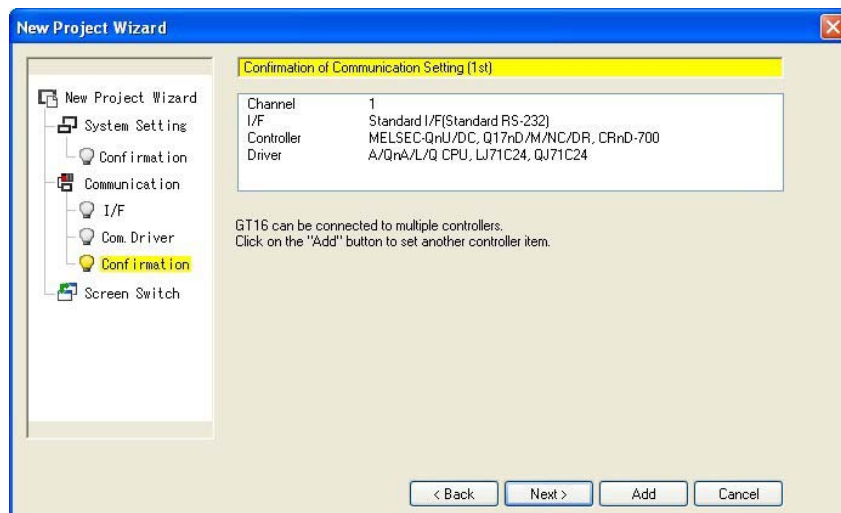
New Project Wizard

New Project Wizard
System Setting
Confirmation
Communication
I/F
Com.Driver
Confirmation
Screen Switch

Confirmation of Communication Setting (1st)

| | |
|---|---|
| Channel | 1 |
| I/F | Standard I/F(Standard RS-232) |
| Controller | MELSEC-QnU/DC, Q17nD/M/NC/DR, CRnD-700 |
| Driver | A/QnA/L/Q CPU, LJ71C24, QJ71C24 |

GT16 can be connected to multiple controllers.
Click on the "Add" button to set another controller item.

< Back Next > Add Cancel